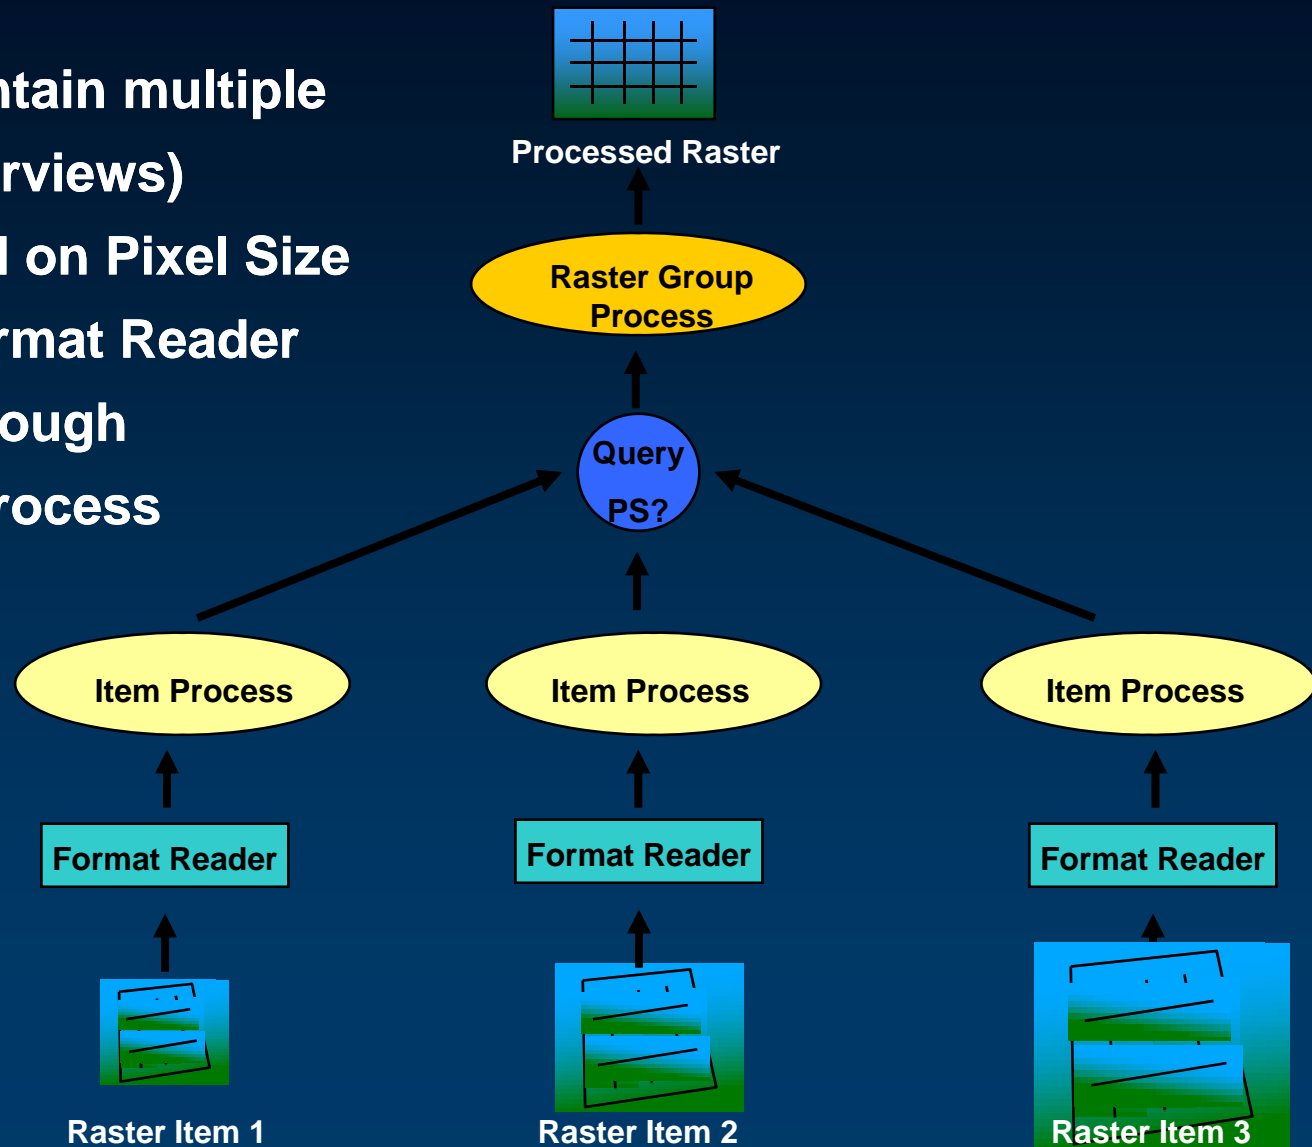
ntain multiple
rviews)
l on Pixel Size
rmat Reader
ough
rocess

Processed Raster

Raster Group Process

Query PS?

Item Process

Item Process

Item Process

Format Reader

Format Reader

Format Reader

Raster Item 1

Raster Item 2

Raster Item 3